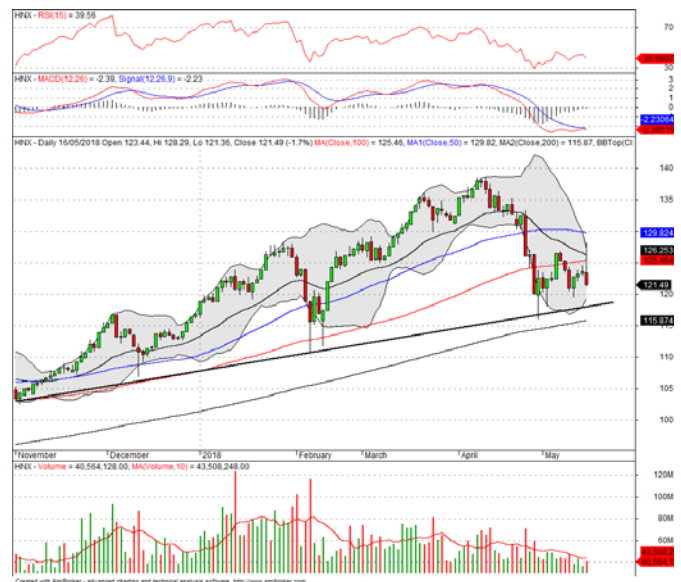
HNX - RSI(15) = 39.56

70

39.5600

30

HNX - MACD(12,26) = -2.39, Signal(12,26,9) = -2.23

2

0

-2

-2.23064

-2.38518

HNX - Daily 16/05/2018 Open 123.44, Hi 128.29, Lo 121.36, Close 121.49 (-1.7%) MA(Close,100) = 125.46, MA1(Close,50) = 129.82, MA2(Close,200) = 115.87, BBTop(Cl

140

135

129.824

126.253

125.464

121.49

120

115.874

110

105

100

November

December

2018

February

March

April

May

HNX - Volume = 40,564,128.00, MA(Volume,10) = 43,508,248.00

120M

100M

80M

60M

43,508,2

40,564,1

Created with AmiBroker - advanced charting and technical analysis software. http://www.amibroker.com